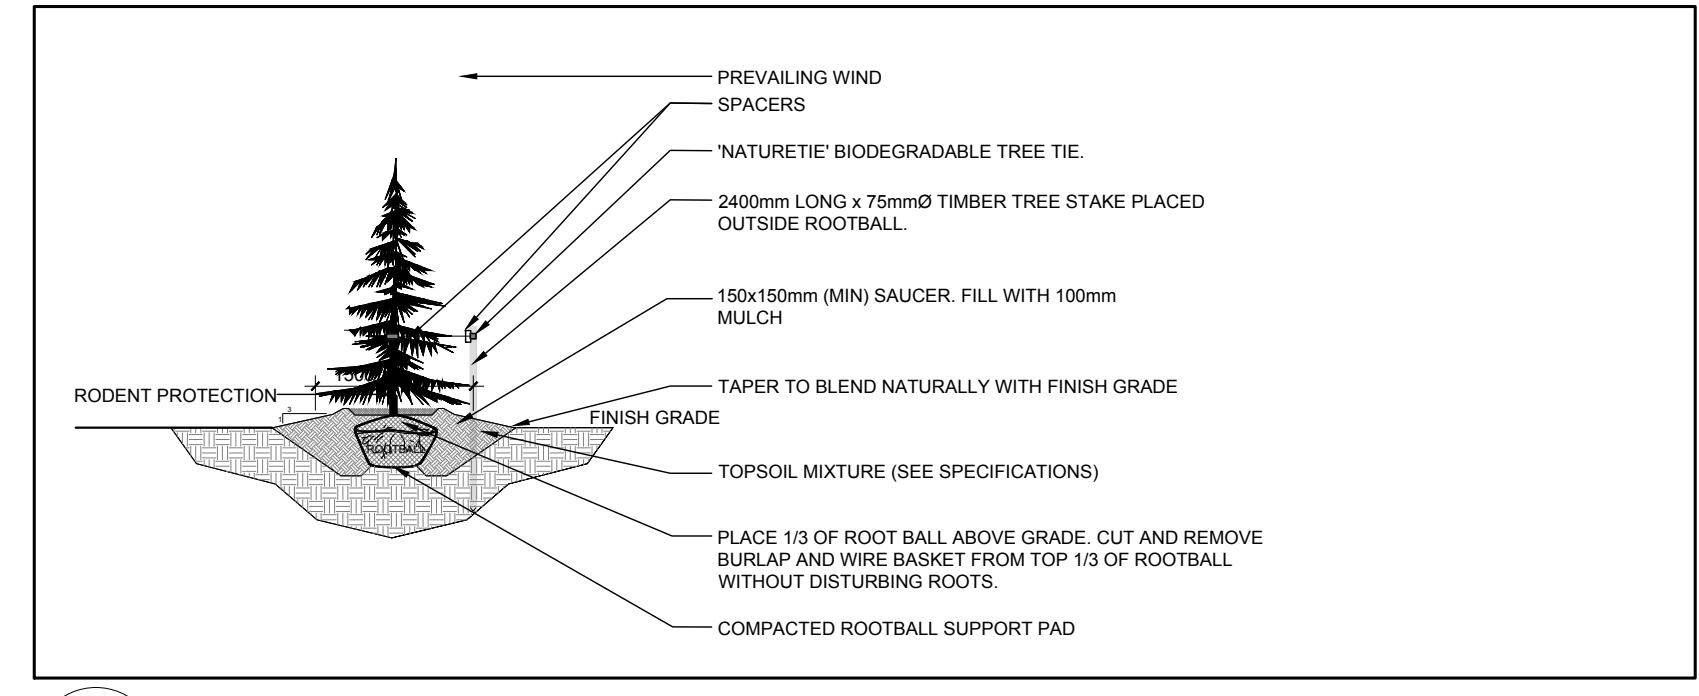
PREVAILING WIND

SPACERS

'NATURETIE' BIODEGRADABLE TREE TIE.

2400mm LONG x 75mmØ TIMBER TREE STAKE PLACED OUTSIDE ROOTBALL.

150x150mm (MIN) SAUCER. FILL WITH 100mm MULCH

RODENT PROTECTION

150

3

1

TAPER TO BLEND NATURALLY WITH FINISH GRADE

FINISH GRADE

ROOTBALL

TOPSOIL MIXTURE (SEE SPECIFICATIONS)

PLACE 1/3 OF ROOT BALL ABOVE GRADE. CUT AND REMOVE BURLAP AND WIRE BASKET FROM TOP 1/3 OF ROOTBALL WITHOUT DISTURBING ROOTS.

COMPACTED ROOTBALL SUPPORT PAD